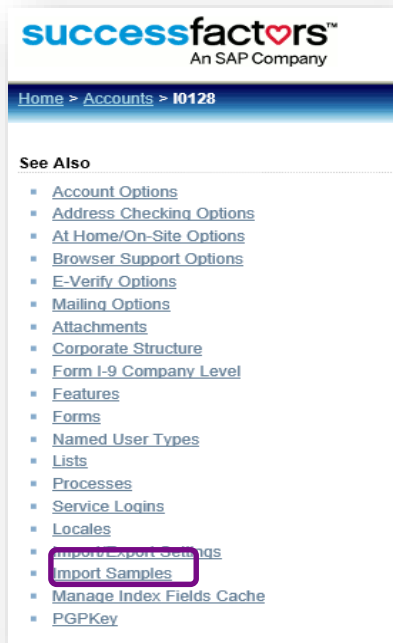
successfactors™
An SAP Company

Home > Accounts > I0128

See Also

- Account Options
- Address Checking Options
- At Home/On-Site Options
- Browser Support Options
- E-Verify Options
- Mailing Options
- Attachments
- Corporate Structure
- Form I-9 Company Level
- Features
- Forms
- Named User Types
- Lists
- Processes
- Service Logins
- Locales
- Import/Export Settings
- Import Samples
- Manage Index Fields Cache
- PGPKey